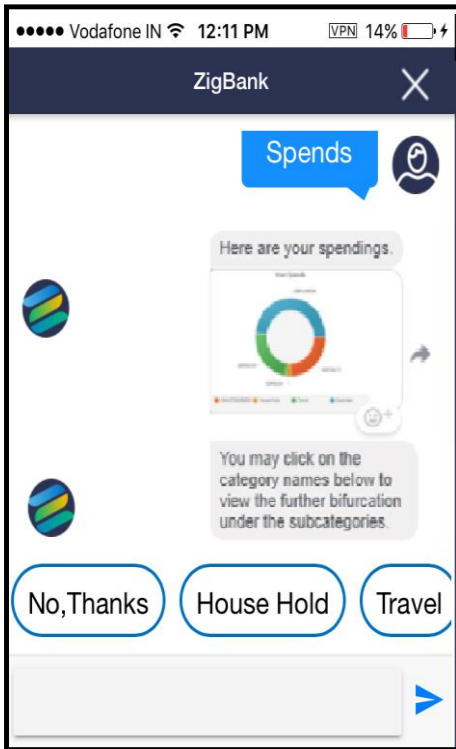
●●●●● Vodafone IN 12:11 PM VPN 14%

ZigBank

Spends

Here are your spendings.

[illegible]

You may click on the category names below to view the further bifurcation under the subcategories.

No,Thanks

House Hold

Travel